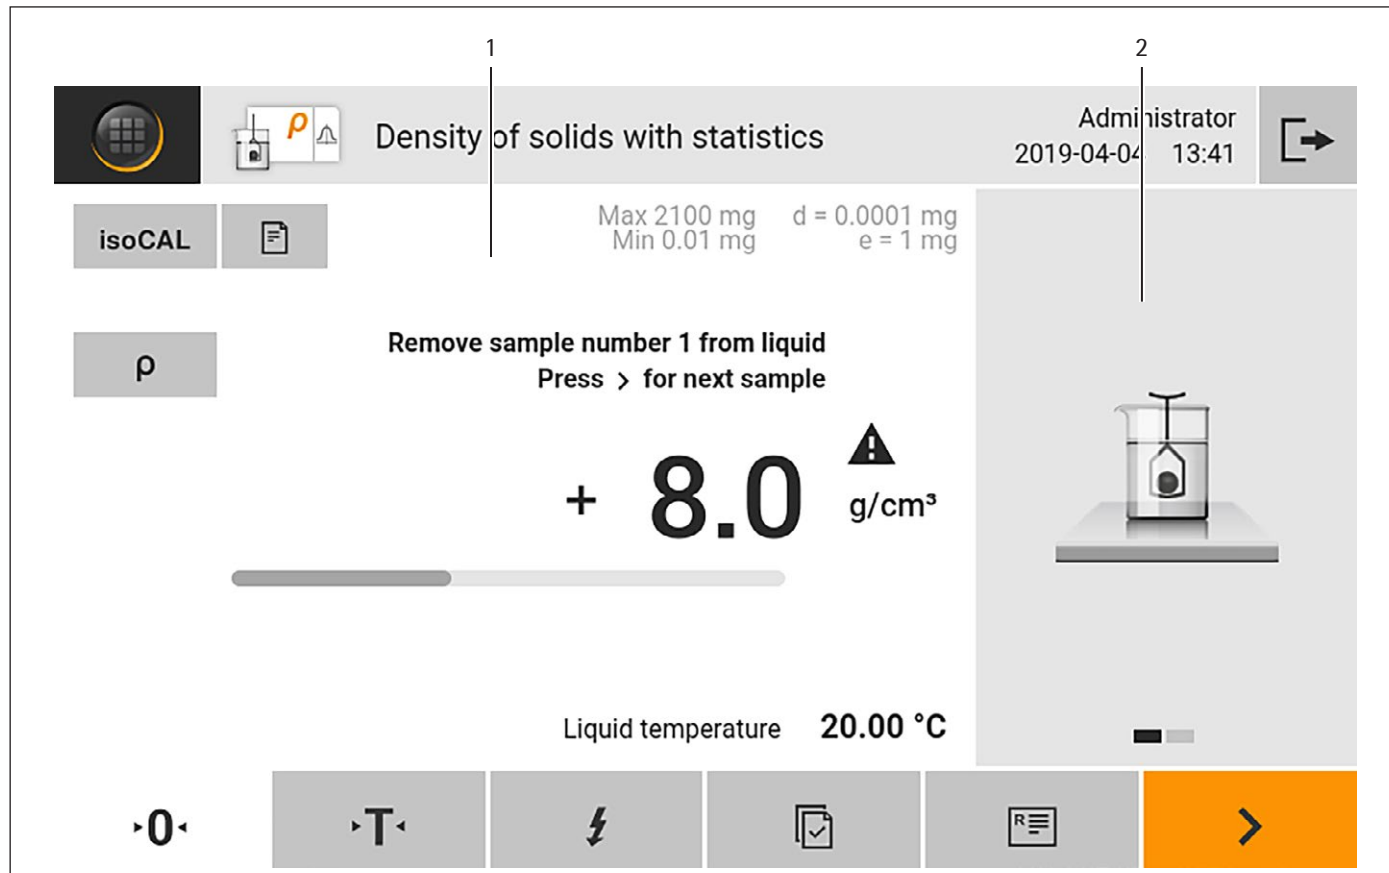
1

2

ρ

Density of solids with statistics

Administrator
2019-04-04 13:41

isoCAL

Max 2100 mg
Min 0.01 mg

d = 0.0001 mg
e = 1 mg

ρ

Remove sample number 1 from liquid
Press > for next sample

+ 8.0 g/cm³

Liquid temperature 20.00 °C

·0·

·T·

R